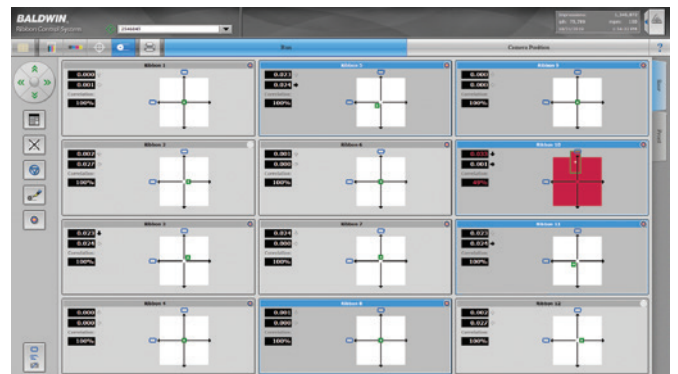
BALDWIN
Ribbon Control System

Run
Camera Position
?

Ribbon 1
0.000
0.001
Correlation
100%

Ribbon 5
0.023
0.024
Correlation
100%

Ribbon 9
0.000
0.000
Correlation
100%

Ribbon 2
0.002
0.027
Correlation
100%

Ribbon 6
0.001
0.000
Correlation
100%

Ribbon 10
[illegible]
0.001
Correlation
49%

Ribbon 3
0.023
0.024
Correlation
100%

Ribbon 7
0.024
0.000
Correlation
100%

Ribbon 11
0.023
0.024
Correlation
100%

Ribbon 4
0.000
0.000
Correlation
100%

Ribbon 8
0.001
0.000
Correlation
100%

Ribbon 12
0.002
0.027
Correlation
100%

Run
Reset